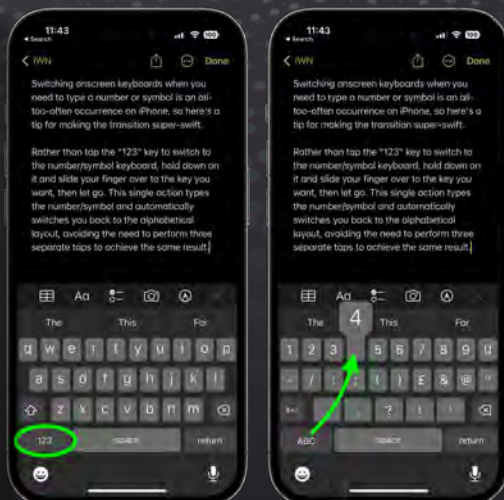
11:43
◂ Search
100
< IWN
Done

Switching onscreen keyboards when you need to type a number or symbol is an all-too-often occurrence on iPhone, so here's a tip for making the transition super-swift.

Rather than tap the "123" key to switch to the number/symbol keyboard, hold down on it and slide your finger over to the key you want, then let go. This single action types the number/symbol and automatically switches you back to the alphabetical layout, avoiding the need to perform three separate taps to achieve the same result.

Aa
The
This
For
q w e r t y u i o p
a s d f g h j k l
z x c v b n m
123
space
return

11:43
◂ Search
100
< IWN
Done

Switching onscreen keyboards when you need to type a number or symbol is an all-too-often occurrence on iPhone, so here's a tip for making the transition super-swift.

Rather than tap the "123" key to switch to the number/symbol keyboard, hold down on it and slide your finger over to the key you want, then let go. This single action types the number/symbol and automatically switches you back to the alphabetical layout, avoiding the need to perform three separate taps to achieve the same result.

Aa
The
4
This
For
1 2 3 5 6 7 8 9 0
- / : ; ( ) £ & @ "
#+=
ABC
space
return